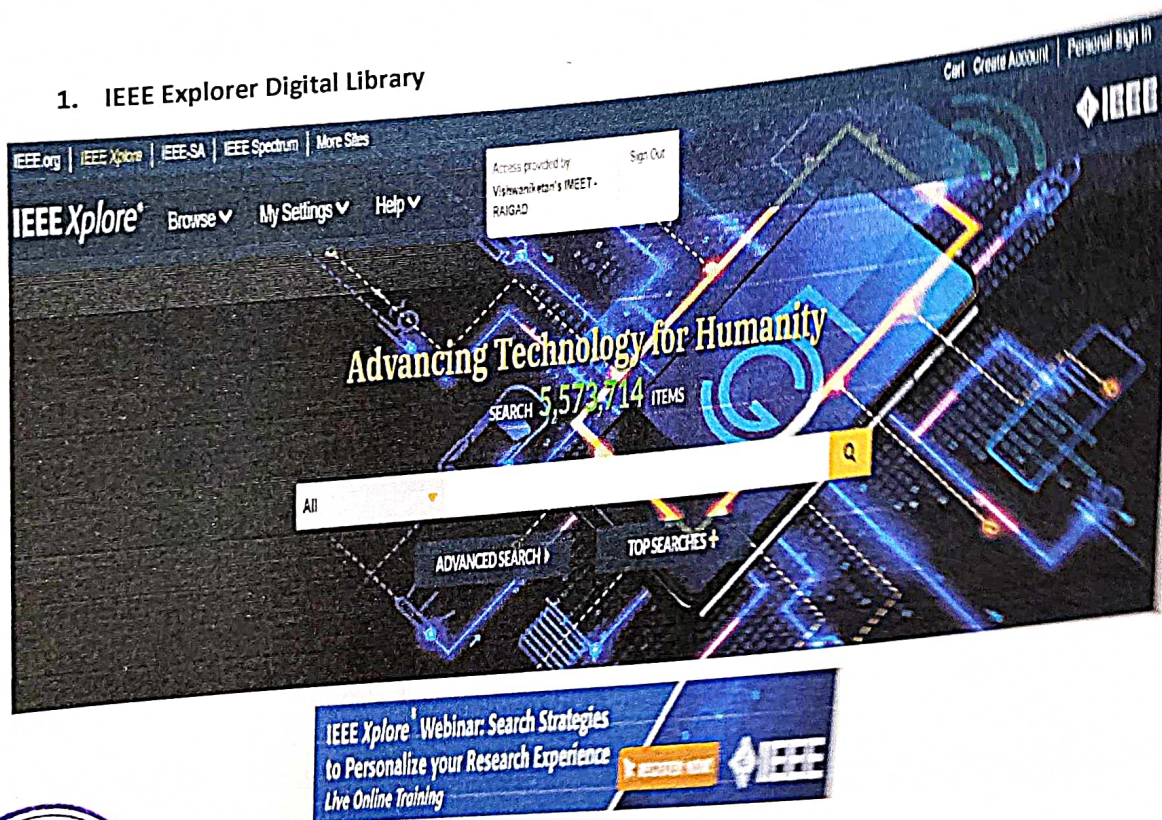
1. IEEE Explorer Digital Library

Cart | Create Account | Personal Sign In

IEEE

IEEE.org | IEEE Xplore | IEEE-SA | IEEE Spectrum | More Sites

Access provided by: Vishwaniketan's IMEET - RAIGAD

Sign Out

IEEE Xplore® Browse My Settings Help

Advancing Technology for Humanity

SEARCH 5,573,714 ITEMS

All

ADVANCED SEARCH

TOP SEARCHES

IEEE Xplore® Webinar: Search Strategies to Personalize your Research Experience

Live Online Training

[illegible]

IEEE